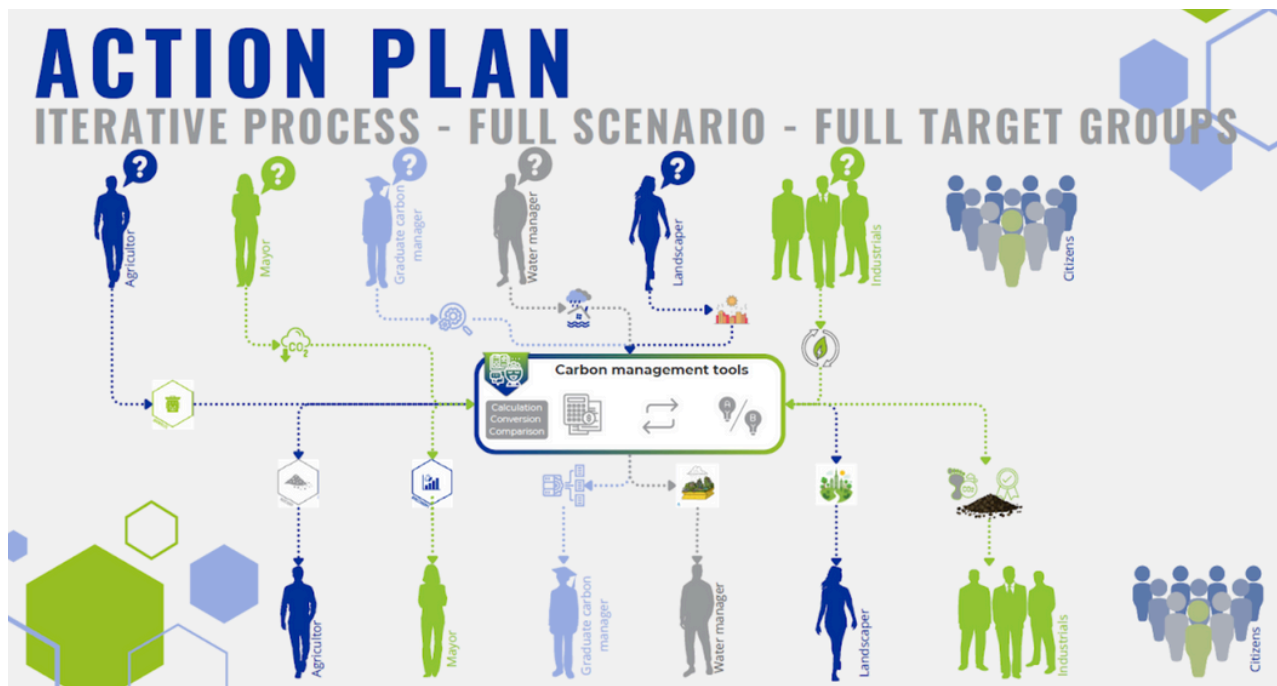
ACTION PLAN
ITERATIVE PROCESS - FULL SCENARIO - FULL TARGET GROUPS

?
Agricultor
?
Mayor
?
Graduate carbon manager
?
Water manager
?
Landscaper
?
Industrials
Citizens

$CO_2$

Carbon management tools
Calculation
Conversion
Comparison
A
B

Agricultor
Mayor
Graduate carbon manager
Water manager
Landscaper
Industrials
Citizens